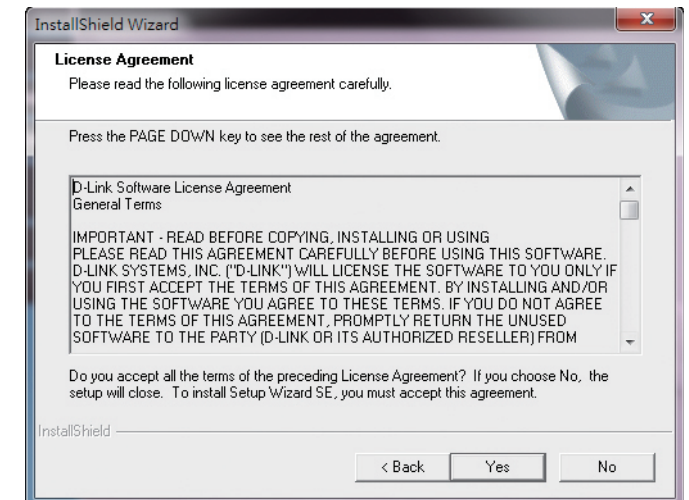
InstallShield Wizard

License Agreement

Please read the following license agreement carefully.

Press the PAGE DOWN key to see the rest of the agreement.

D-Link Software License Agreement
General Terms

IMPORTANT - READ BEFORE COPYING, INSTALLING OR USING
PLEASE READ THIS AGREEMENT CAREFULLY BEFORE USING THIS SOFTWARE. D-LINK SYSTEMS, INC. ("D-LINK") WILL LICENSE THE SOFTWARE TO YOU ONLY IF YOU FIRST ACCEPT THE TERMS OF THIS AGREEMENT. BY INSTALLING AND/OR USING THE SOFTWARE YOU AGREE TO THESE TERMS. IF YOU DO NOT AGREE TO THE TERMS OF THIS AGREEMENT, PROMPTLY RETURN THE UNUSED SOFTWARE TO THE PARTY (D-LINK OR ITS AUTHORIZED RESELLER) FROM

Do you accept all the terms of the preceding License Agreement? If you choose No, the setup will close. To install Setup Wizard SE, you must accept this agreement.

InstallShield

< Back    Yes    No